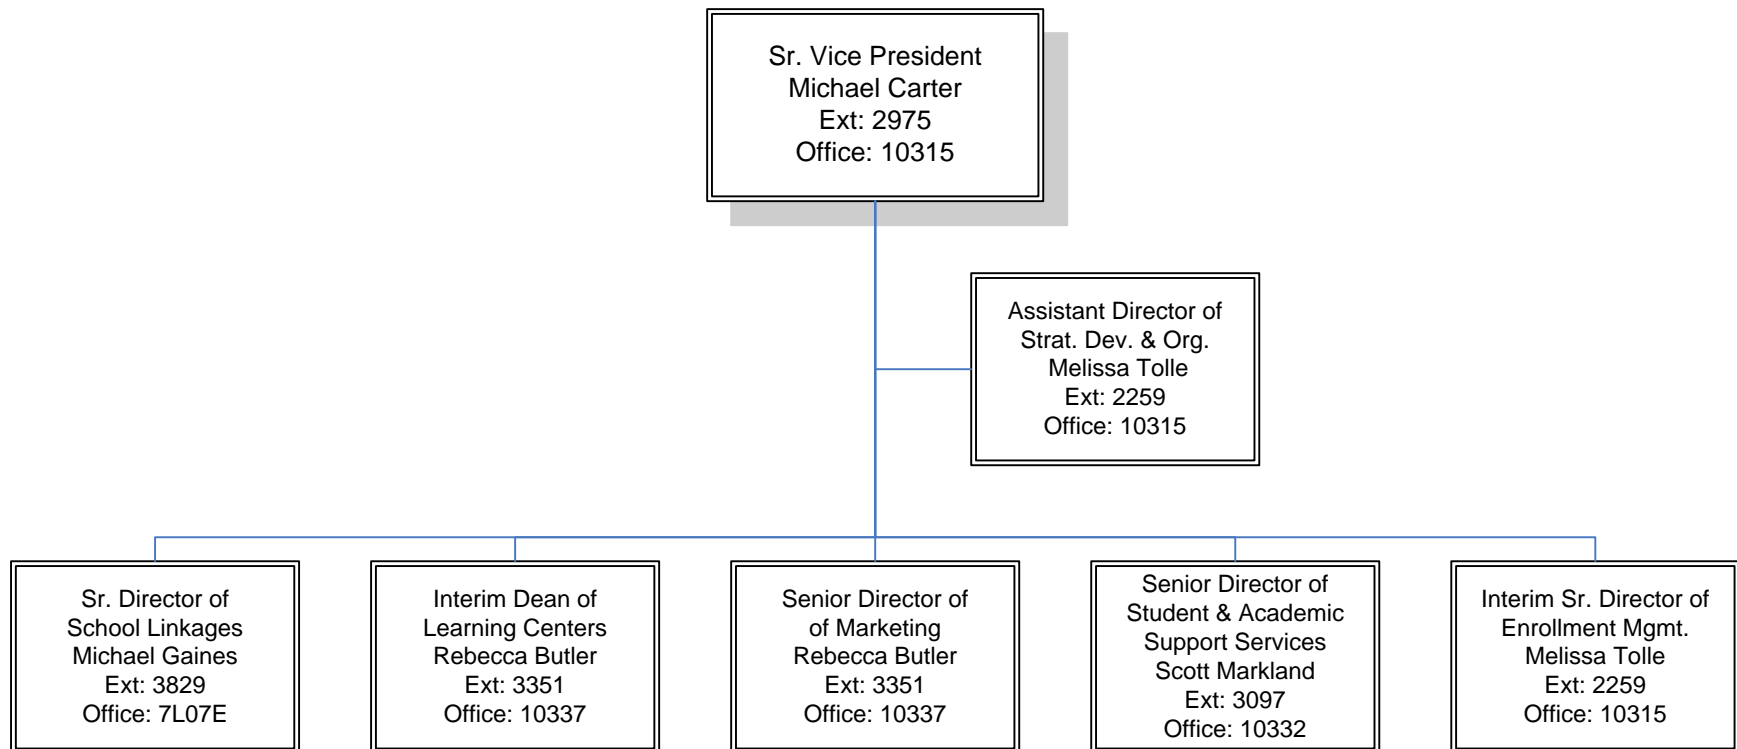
Sr. Vice President
Michael Carter
Ext: 2975
Office: 10315

Assistant Director of
Strat. Dev. & Org.
Melissa Tolle
Ext: 2259
Office: 10315

Sr. Director of
School Linkages
Michael Gaines
Ext: 3829
Office: 7L07E

Interim Dean of
Learning Centers
Rebecca Butler
Ext: 3351
Office: 10337

Senior Director of
of Marketing
Rebecca Butler
Ext: 3351
Office: 10337

Senior Director of
Student & Academic
Support Services
Scott Markland
Ext: 3097
Office: 10332

Interim Sr. Director of
Enrollment Mgmt.
Melissa Tolle
Ext: 2259
Office: 10315